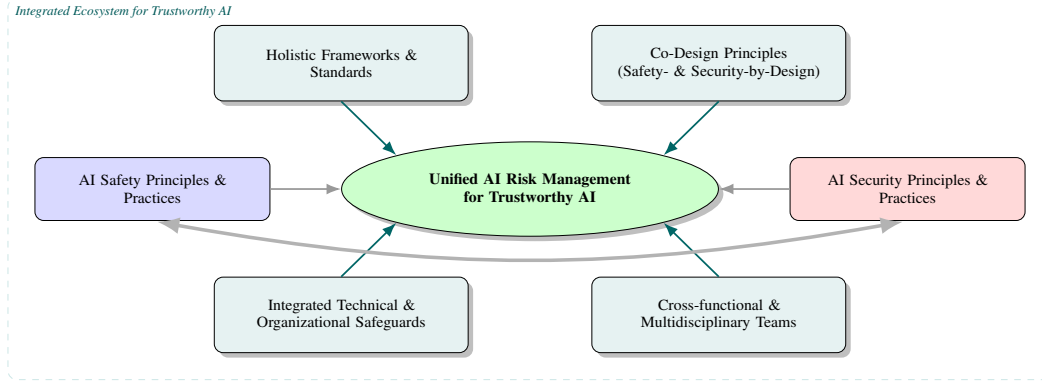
Integrated Ecosystem for Trustworthy AI

Holistic Frameworks & Standards

Co-Design Principles (Safety- & Security-by-Design)

AI Safety Principles & Practices

Unified AI Risk Management for Trustworthy AI

AI Security Principles & Practices

Integrated Technical & Organizational Safeguards

Cross-functional & Multidisciplinary Teams